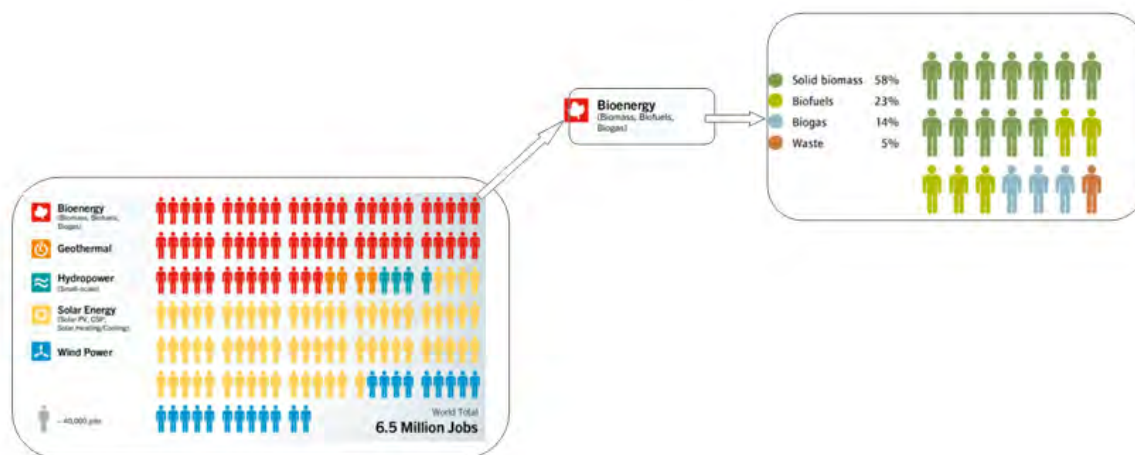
Bioenergy
(Biomass, Biofuels, Biogas)

Geothermal

Hydropower
(Small-scale)

Solar Energy
(Solar PV, CSP, Solar Heating/Cooling)

Wind Power

= 40,000 jobs

World Total
6.5 Million Jobs

Bioenergy
(Biomass, Biofuels, Biogas)

Solid biomass 58%
Biofuels 23%
Biogas 14%
Waste 5%